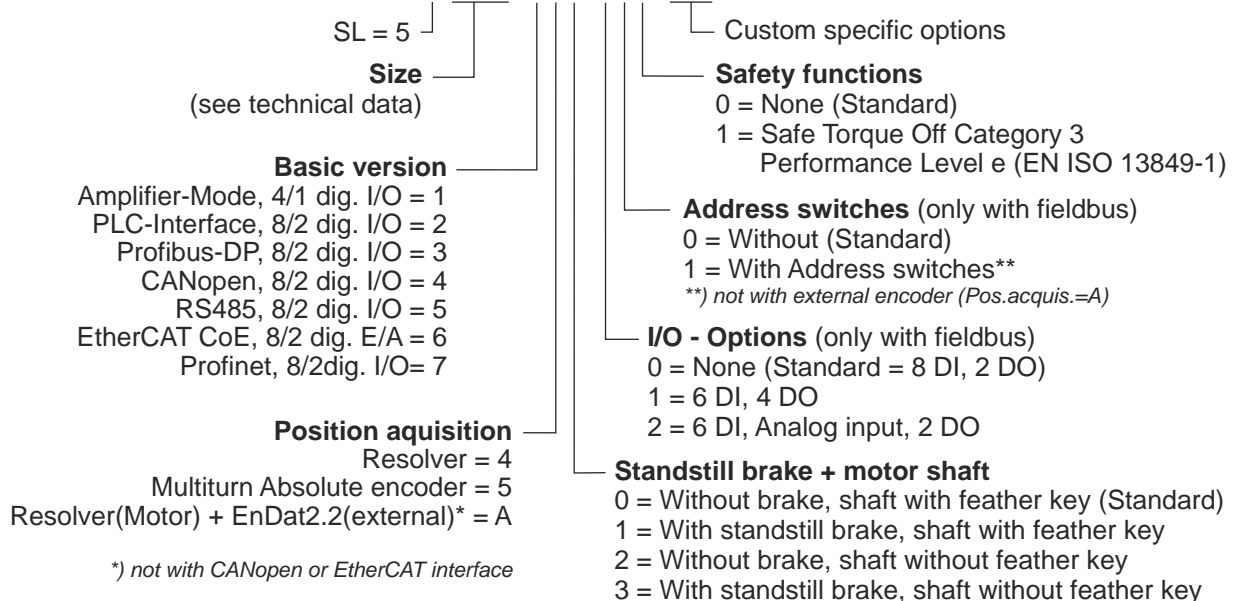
SL = 5

Size
(see technical data)

Basic version
Amplifier-Mode, 4/1 dig. I/O = 1
PLC-Interface, 8/2 dig. I/O = 2
Profibus-DP, 8/2 dig. I/O = 3
CANopen, 8/2 dig. I/O = 4
RS485, 8/2 dig. I/O = 5
EtherCAT CoE, 8/2 dig. E/A = 6
Profinet, 8/2dig. I/O= 7

Position aquisition
Resolver = 4
Multiturn Absolute encoder = 5
Resolver(Motor) + EnDat2.2(external)* = A

*) not with CANopen or EtherCAT interface

Custom specific options

Safety functions
0 = None (Standard)
1 = Safe Torque Off Category 3 Performance Level e (EN ISO 13849-1)

Address switches (only with fieldbus)
0 = Without (Standard)
1 = With Address switches**
**) not with external encoder (Pos.acquis.=A)

I/O - Options (only with fieldbus)
0 = None (Standard = 8 DI, 2 DO)
1 = 6 DI, 4 DO
2 = 6 DI, Analog input, 2 DO

Standstill brake + motor shaft
0 = Without brake, shaft with feather key (Standard)
1 = With standstill brake, shaft with feather key
2 = Without brake, shaft without feather key
3 = With standstill brake, shaft without feather key